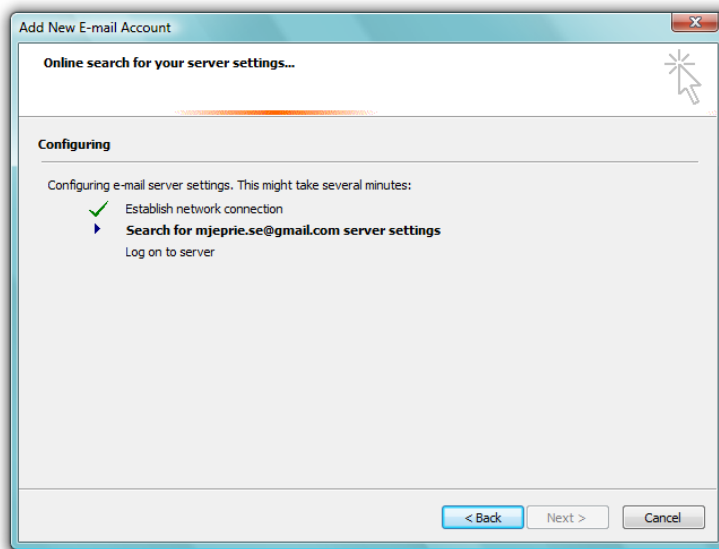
Add New E-mail Account

Online search for your server settings...

Configuring

Configuring e-mail server settings. This might take several minutes:

Establish network connection

Search for mjeprie.se@gmail.com server settings

Log on to server

< Back

Next >

Cancel